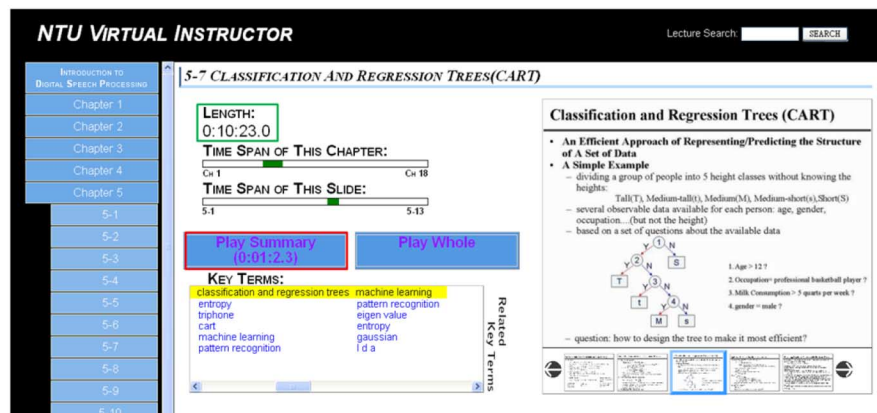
NTU VIRTUAL INSTRUCTOR

Lecture Search: SEARCH

INTRODUCTION TO DIGITAL SPEECH PROCESSING
Chapter 1
Chapter 2
Chapter 3
Chapter 4
Chapter 5
5-1
5-2
5-3
5-4
5-5
5-6
5-7
5-8
5-9
5-10

5-7 CLASSIFICATION AND REGRESSION TREES(CART)

LENGTH:
0:10:23.0

TIME SPAN OF THIS CHAPTER:
CH 1 CH 18

TIME SPAN OF THIS SLIDE:
5-1 5-13

Play Summary (0:01:2.3)

Play Whole

KEY TERMS:

| classification and regression trees | machine learning |
|---|---|
| entropy | pattern recognition |
| triphone | eigen value |
| cart | entropy |
| machine learning | gaussian |
| pattern recognition | l d a |

Related Key Terms

Classification and Regression Trees (CART)

• An Efficient Approach of Representing/Predicting the Structure of A Set of Data
• A Simple Example
– dividing a group of people into 5 height classes without knowing the heights:
Tall(T), Medium-tall(t), Medium(M), Medium-short(s), Short(S)
– several observable data available for each person: age, gender, occupation....(but not the height)
– based on a set of questions about the available data

Y 1 N
Y 2 N S
T Y 3 N
t Y 4 N
M s

1. Age > 12 ?
2. Occupation= professional basketball player ?
3. Milk Consumption > 5 quarts per week ?
4. gender = male ?

– question: how to design the tree to make it most efficient?